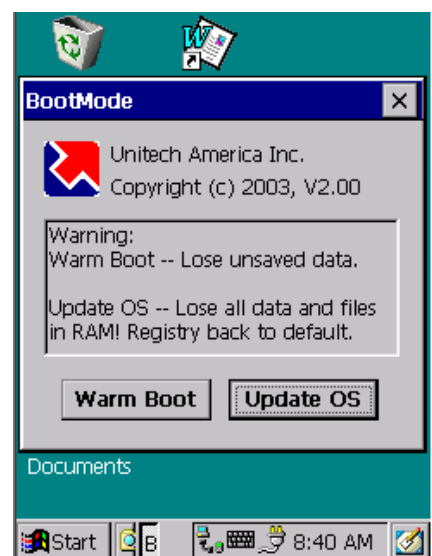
BootMode

×

Unitech America Inc.
Copyright (c) 2003, V2.00

Warning:
Warm Boot -- Lose unsaved data.

Update OS -- Lose all data and files in RAM! Registry back to default.

Warm Boot

Update OS

Documents

Start

B

8:40 AM